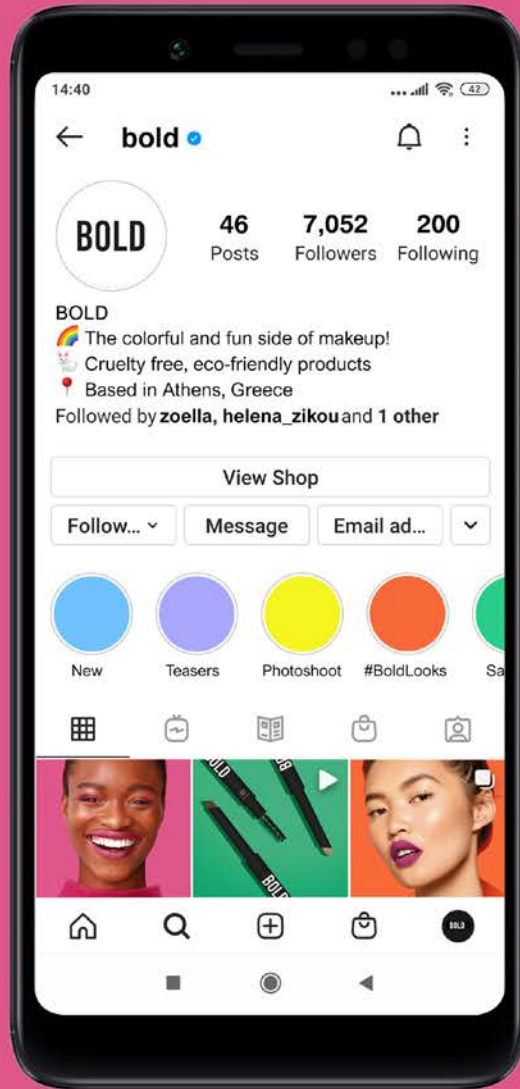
14:40

42

bold

BOLD

46 Posts

7,052 Followers

200 Following

BOLD
🌈 The colorful and fun side of makeup!
🐰 Cruelty free, eco-friendly products
📍 Based in Athens, Greece
Followed by zoella, helena_zikou and 1 other

View Shop

Follow...

Message

Email ad...

New

Teasers

Photoshoot

#BoldLooks

Sa

BOLD

BOLD

BOLD

BOLD